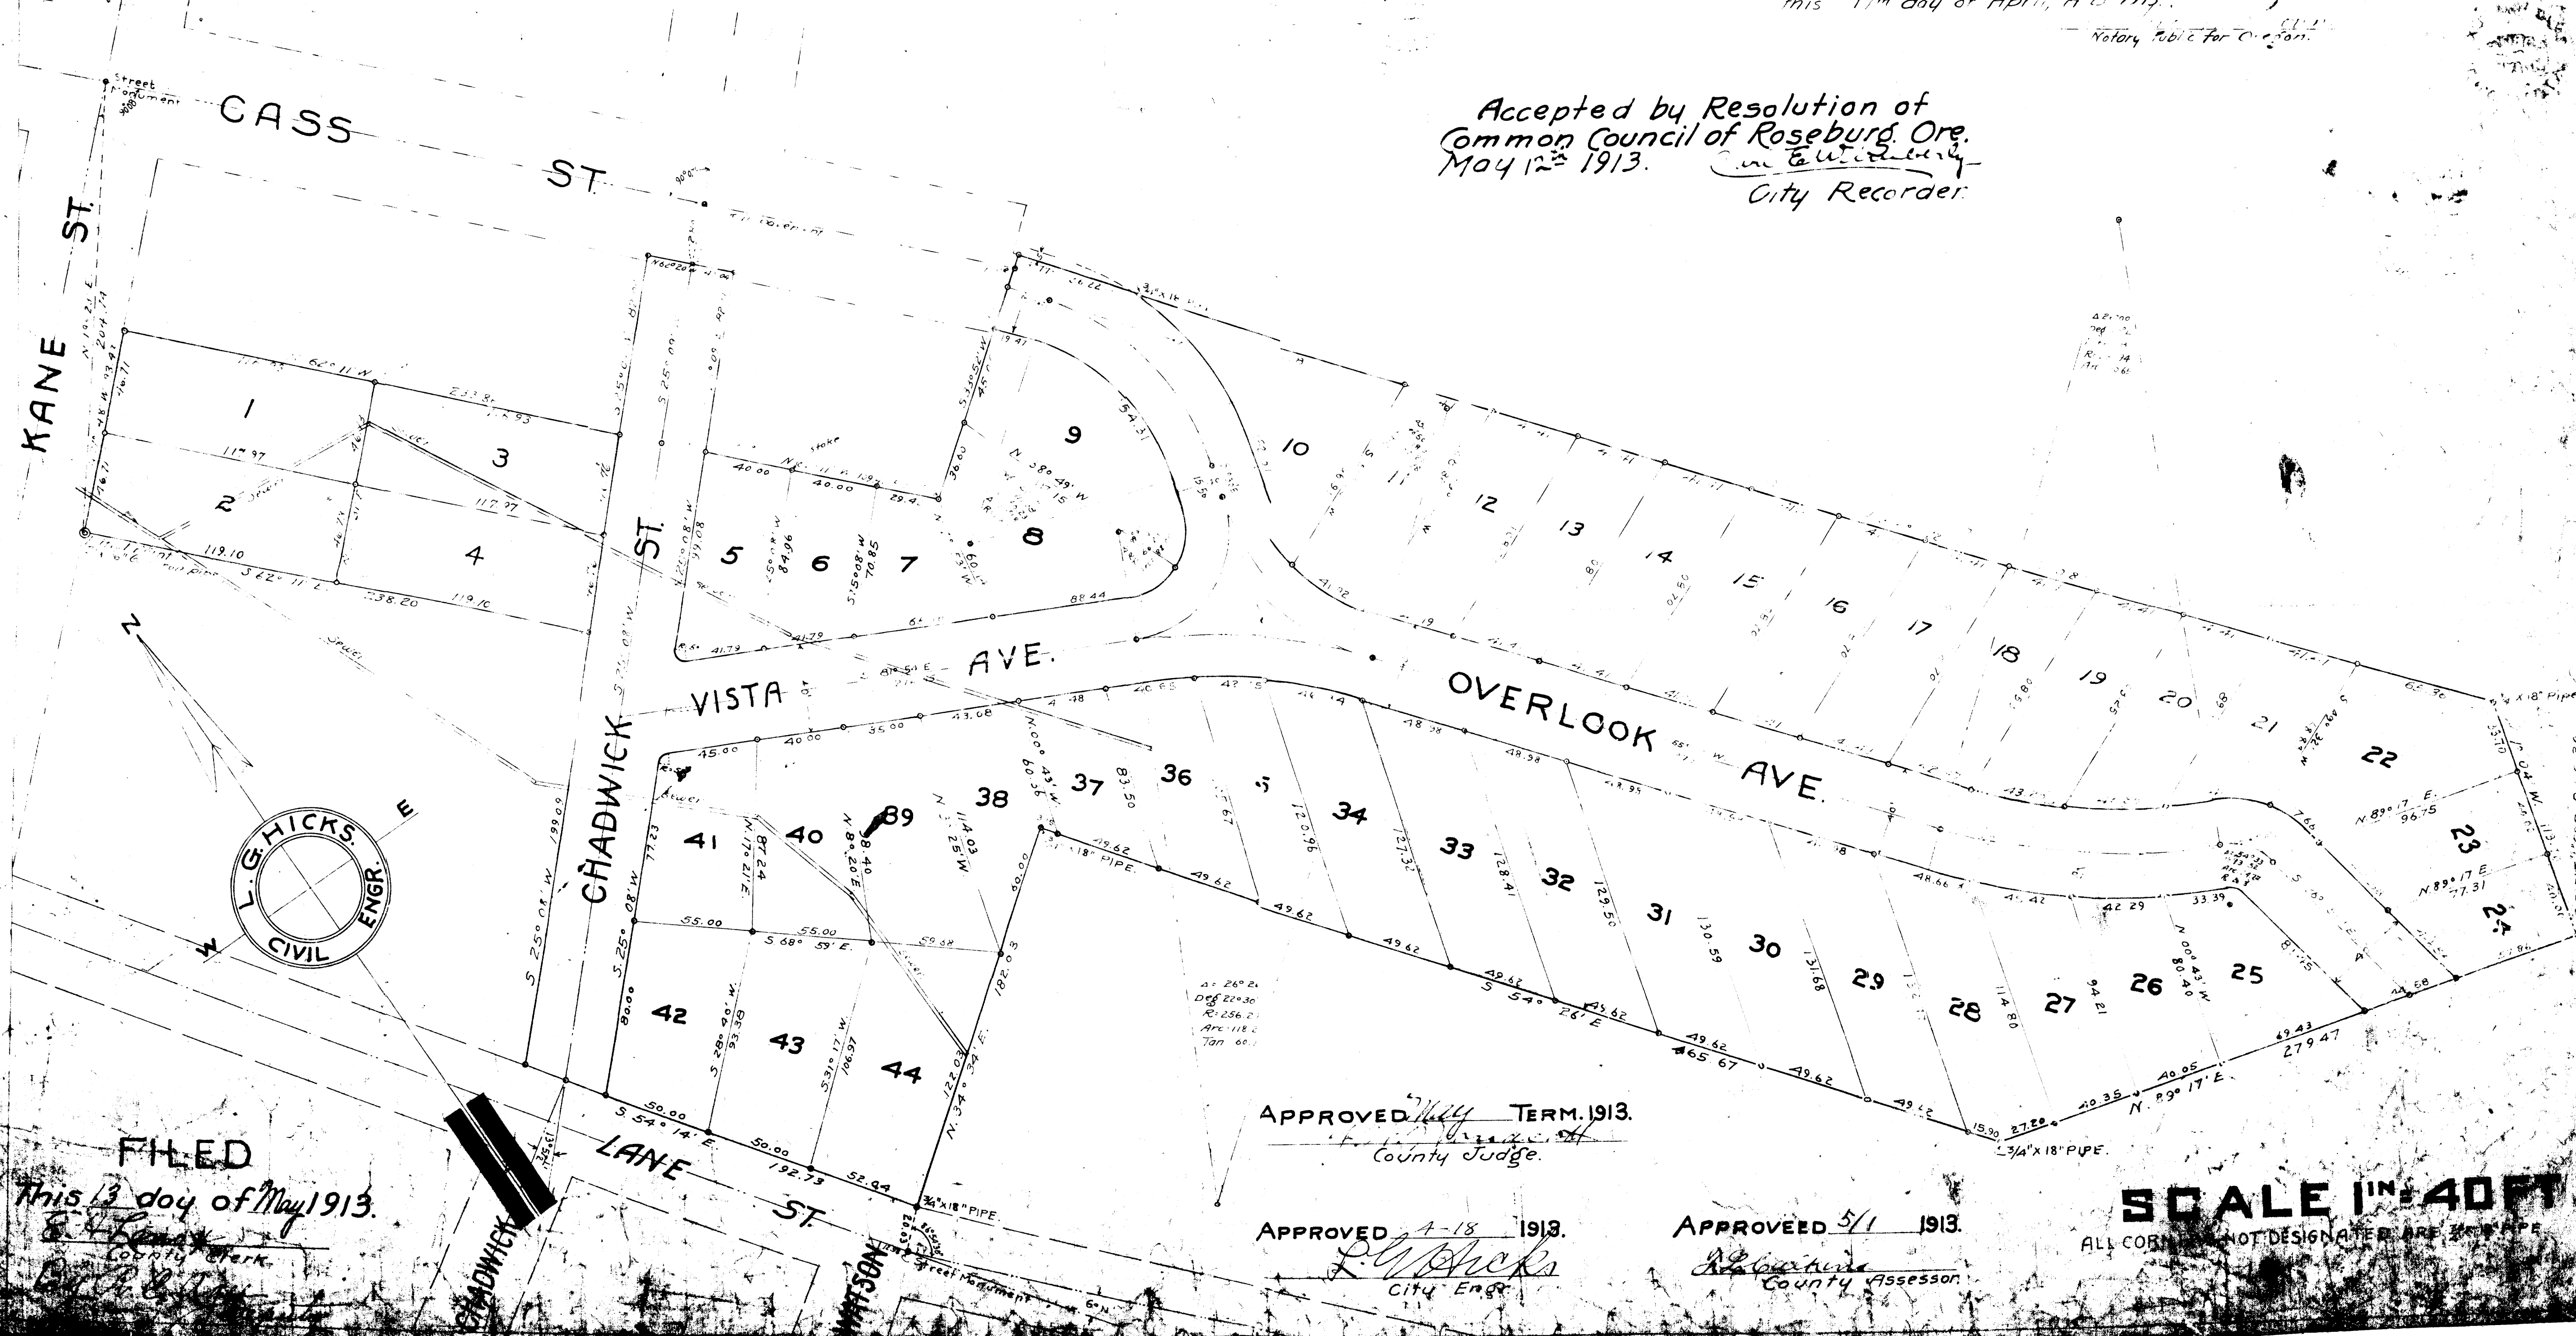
this 17th day of April, A.D. 1913.

Notary Public for Oregon.

Accepted by Resolution of Common Council of Roseburg Ore. May 12th 1913. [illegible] City Recorder

CASS ST

KANE ST.

CHADWICK ST.

VISTA AVE.

OVERLOOK AVE.

CHADWICK

LANE ST.

CHADWICK

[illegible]SON

1 2 3 4 5 6 7 8 9 10 11 12 13 14 15 16 17 18 19 20 21 22 23 24 25 26 27 28 29 30 31 32 33 34 35 36 37 38 39 40 41 42 43 44

Street Monument

N 62° 11 W

S 62° 11 E

238.20

119.10

117.97

S 25° 08' W

S 54° 14' E

50.00

192.73

52.94

3/4"x18" PIPE

S 68° 59' E

55.00

N 34° 34' E

S 54° 26' E

49.62

N 89° 17' E

279.47

N 38° 49' W

N 00° 43' W

L.G. HICKS CIVIL ENGR.

N E W

APPROVED May TERM. 1913.
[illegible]
County Judge.

FILED
This 13 day of May 1913.
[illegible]
County Clerk
By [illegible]

APPROVED 4-18 1913.
L.G. Hicks
City Engr.

APPROVED 5/1 1913.
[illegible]
County Assessor

SCALE 1IN=40FT
ALL CORN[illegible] NOT DESIGNATED ARE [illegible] PIPE